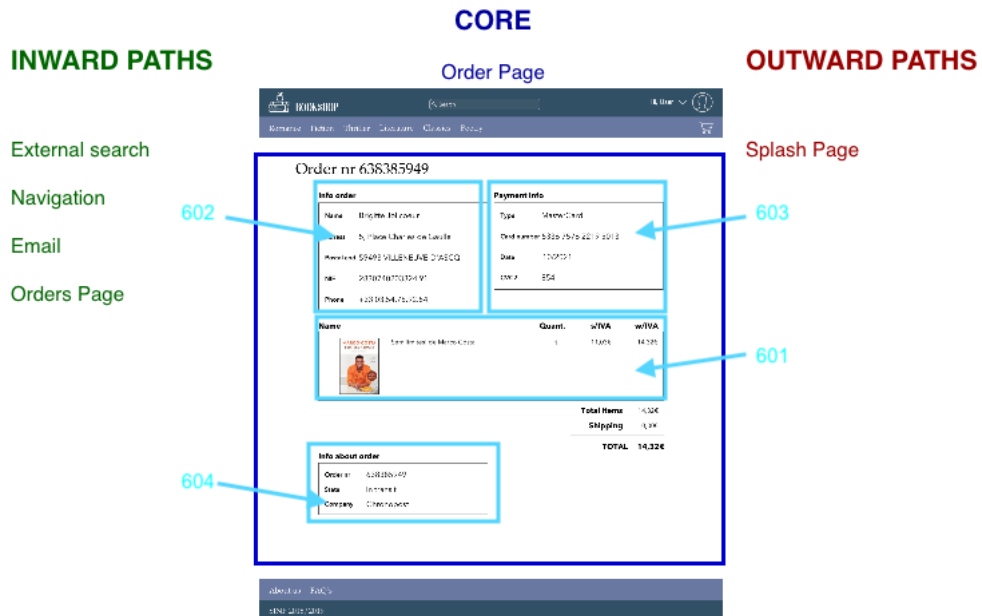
CORE

INWARD PATHS

Order Page

OUTWARD PATHS

BOOKSHOP

Search

Hi, User

Romance Fiction Thriller Literature Classics Poetry

External search

Navigation

Email

Orders Page

Splash Page

Order nr 638385949

602

603

Info order

Name Brigitte Tel'coeur

Street 5, Place Charles de Lavalle

Postal code 59493 VILLENEUVE D'ASCQ

NIF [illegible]

Phone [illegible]

Payment info

Type MasterCard

Card number 5385 7575 2219 2018

Date 10/2021

CVV2 554

Name

Quant.

s/IVA

w/IVA

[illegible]

1

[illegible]

14,32€

601

Total items 14,32€

Shipping 0,00€

TOTAL 14,32€

604

Info about order

Order nr 638385949

State In transit

Company Chronopost

About us FAQ's

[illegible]